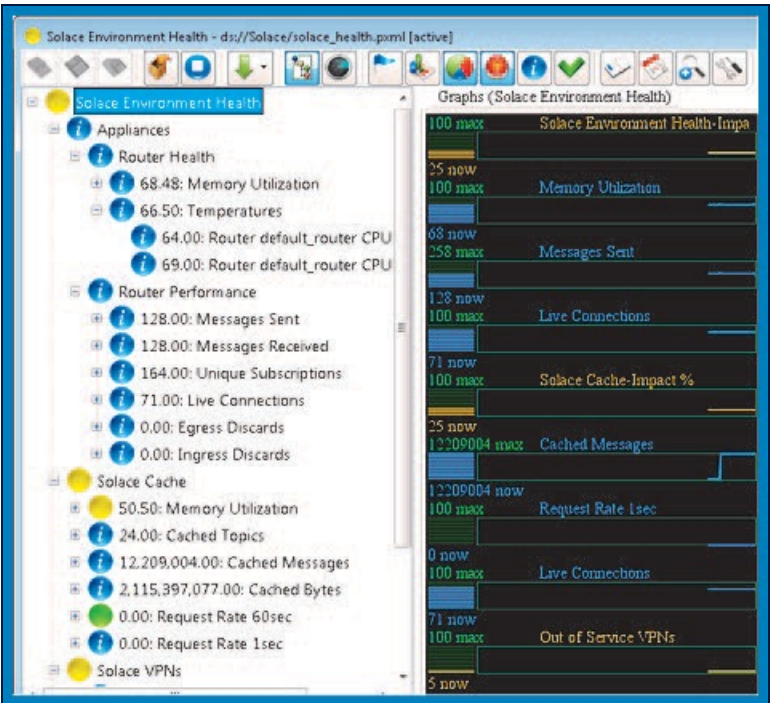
Solace Environment Health - ds://Solace/solace_health.pxml [active]

Solace Environment Health
Appliances
Router Health
68.48: Memory Utilization
66.50: Temperatures
64.00: Router default_router CPU
69.00: Router default_router CPU
Router Performance
128.00: Messages Sent
128.00: Messages Received
164.00: Unique Subscriptions
71.00: Live Connections
0.00: Egress Discards
0.00: Ingress Discards
Solace Cache
50.50: Memory Utilization
24.00: Cached Topics
12,209,004.00: Cached Messages
2,115,397,077.00: Cached Bytes
0.00: Request Rate 60sec
0.00: Request Rate 1sec
Solace VPNs

Graphs (Solace Environment Health)
100 max Solace Environment Health-Impa
25 now
100 max Memory Utilization
68 now
258 max Messages Sent
128 now
100 max Live Connections
71 now
100 max Solace Cache-Impact %
25 now
12209004 max Cached Messages
12209004 now
100 max Request Rate 1sec
0 now
100 max Live Connections
71 now
100 max Out of Service VPNs
5 now